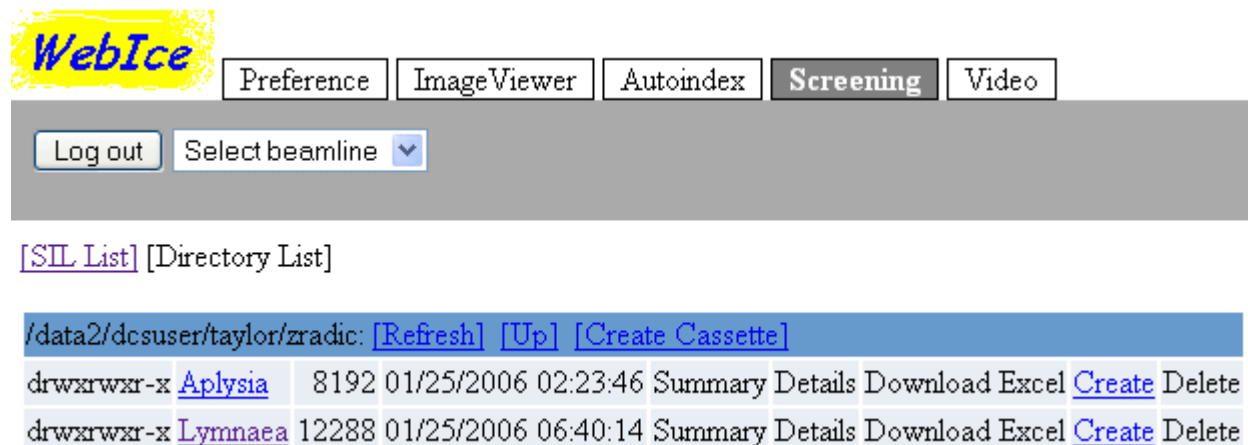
WebIce

Preference | ImageViewer | Autoindex | Screening | Video

Log out | Select beamline

[SIL List] [Directory List]

/data2/dcsuser/taylor/zradic: [Refresh] [Up] [Create Cassette]

| | | | | | | | | | |
|---|---|---|---|---|---|---|---|---|---|
| drwxrwxr-x | Aplysia | 8192 | 01/25/2006 02:23:46 | Summary | Details | Download | Excel | Create | Delete |
| drwxrwxr-x | Lymnaea | 12288 | 01/25/2006 06:40:14 | Summary | Details | Download | Excel | Create | Delete |